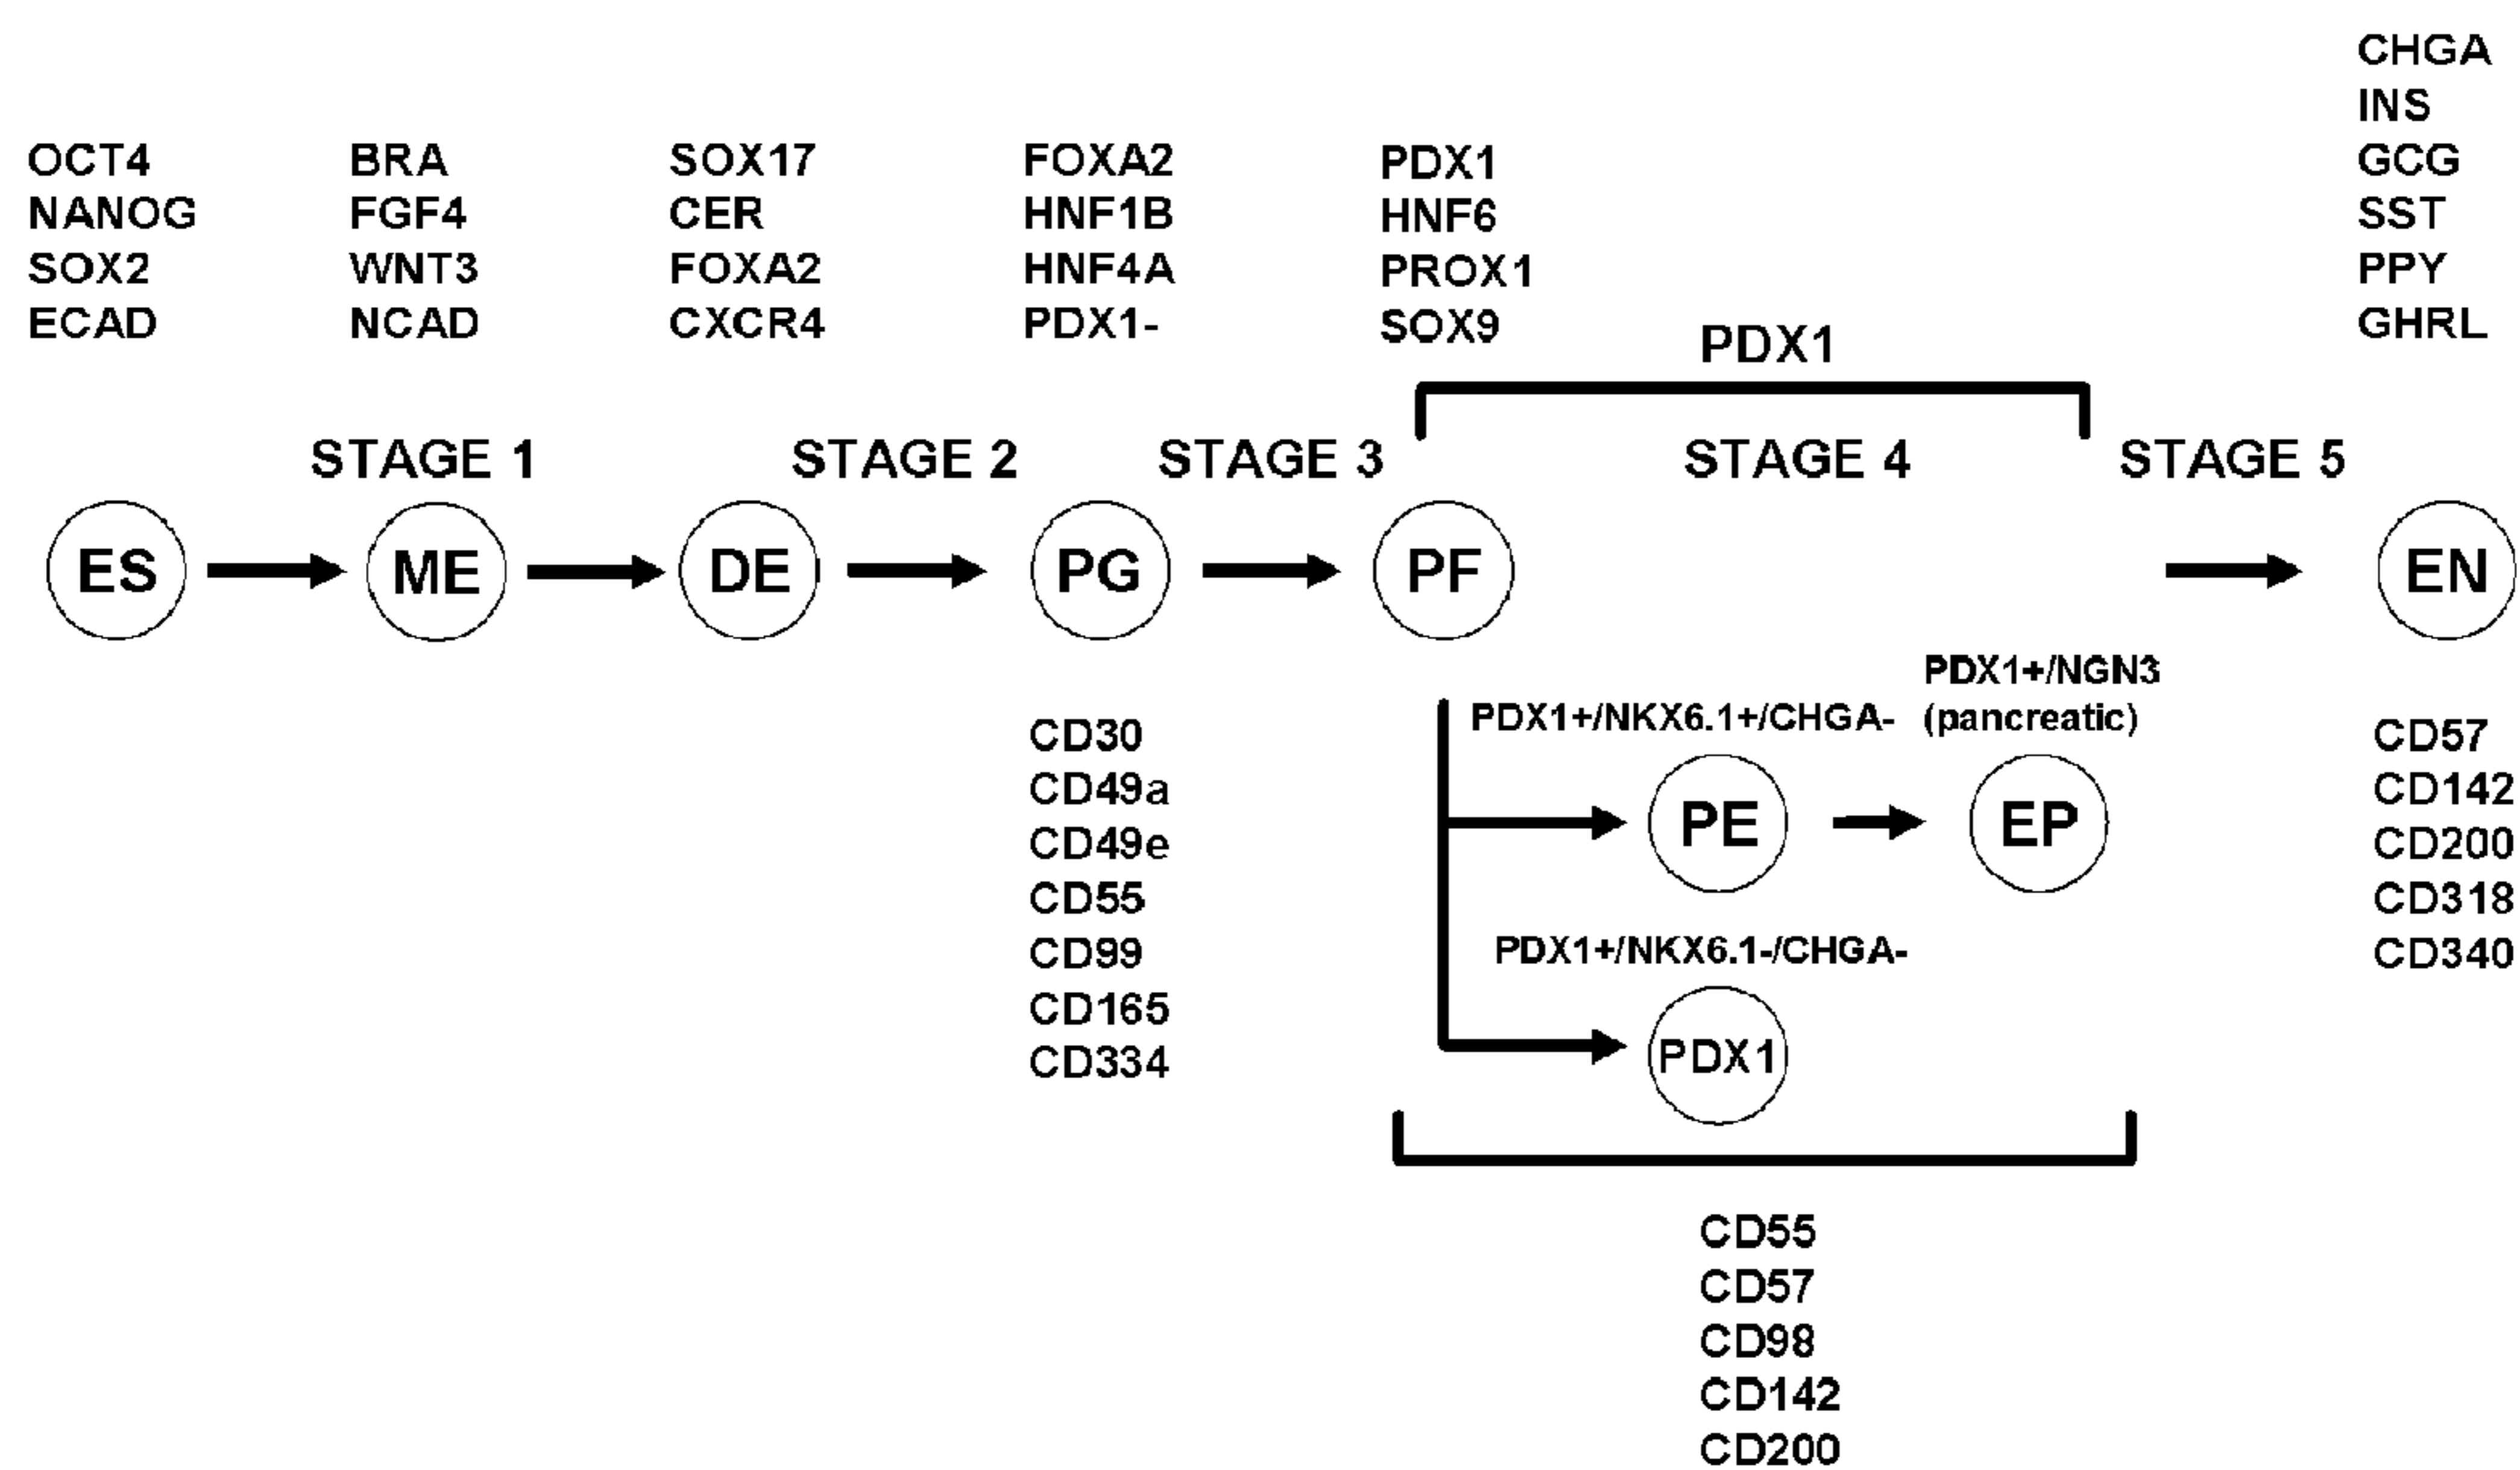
CHGA
INS
GCG
SST
PPY
GHRL

OCT4
NANOG
SOX2
ECAD

BRA
FGF4
WNT3
NCAD

SOX17
CER
FOXA2
CXCR4

FOXA2
HNF1B
HNF4A
PDX1-

PDX1
HNF6
PROX1
SOX9

PDX1

STAGE 1 STAGE 2 STAGE 3 STAGE 4 STAGE 5

ES ME DE PG PF EN

CD30
CD49a
CD49e
CD55
CD99
CD165
CD334

PDX1+/NGN3
(pancreatic)

PDX1+/NKX6.1+/CHGA-

PE EP

PDX1+/NKX6.1-/CHGA-

PDX1

CD57
CD142
CD200
CD318
CD340

CD55
CD57
CD98
CD142
CD200